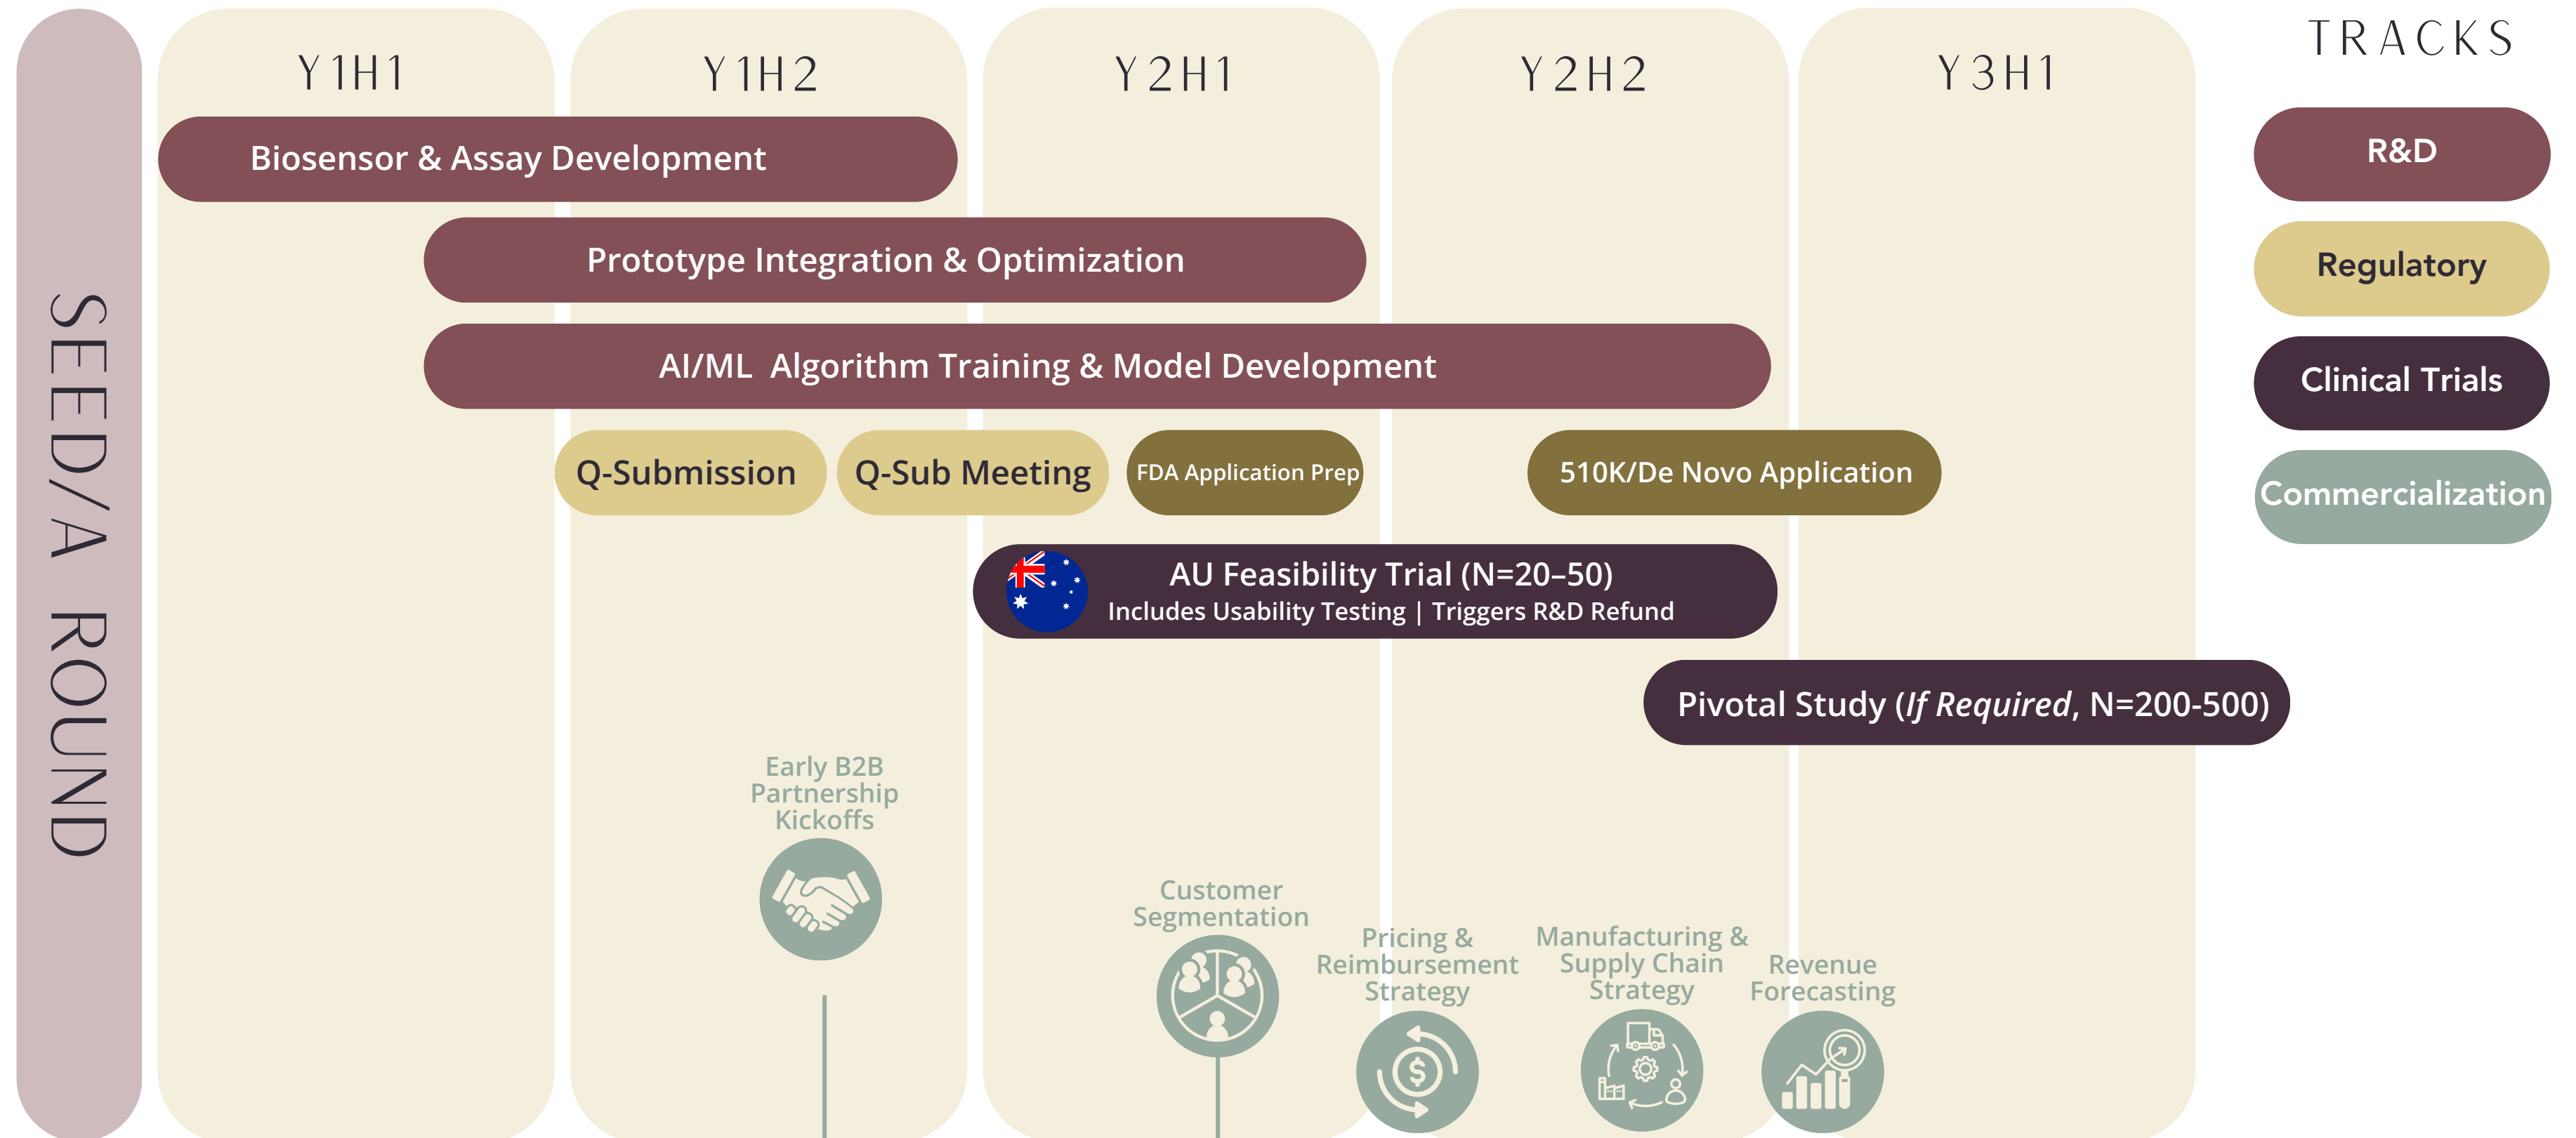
SEED/A ROUND

Y1H1

Y1H2

Y2H1

Y2H2

Y3H1

TRACKS

R&D

Regulatory

Clinical Trials

Commercialization

Biosensor & Assay Development

Prototype Integration & Optimization

AI/ML Algorithm Training & Model Development

Q-Submission

Q-Sub Meeting

FDA Application Prep

510K/De Novo Application

AU Feasibility Trial (N=20–50)
Includes Usability Testing | Triggers R&D Refund

Pivotal Study (*If Required*, N=200-500)

Early B2B Partnership Kickoffs

Customer Segmentation

Pricing & Reimbursement Strategy

Manufacturing & Supply Chain Strategy

Revenue Forecasting